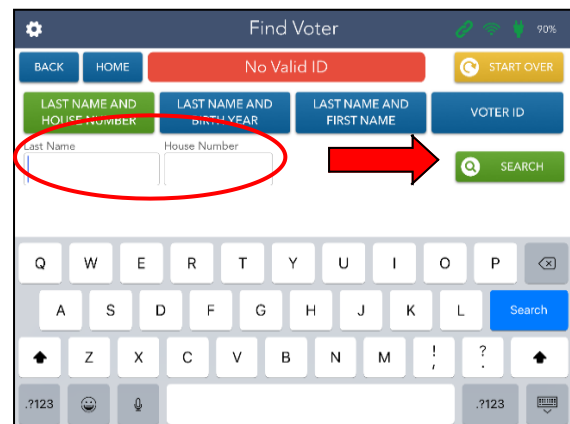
Find Voter

90%

BACK

HOME

No Valid ID

START OVER

LAST NAME AND HOUSE NUMBER

LAST NAME AND BIRTH YEAR

LAST NAME AND FIRST NAME

VOTER ID

Last Name

House Number

SEARCH

Q W E R T Y U I O P

A S D F G H J K L

Search

Z X C V B N M ! , ? .

.?123

.?123